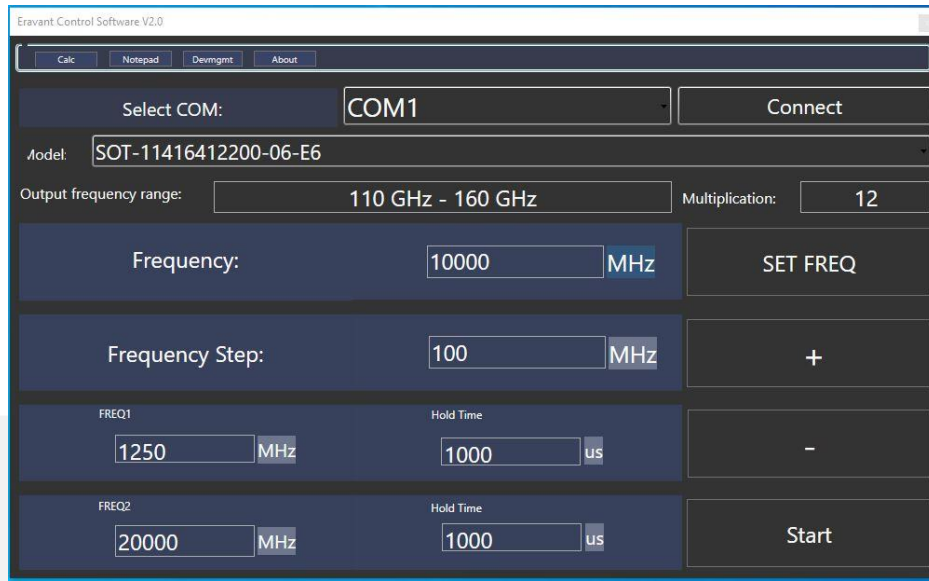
Eravant Control Software V2.0

Calc Notepad Devmgmt About

Select COM:
COM1
Connect

Model: SOT-11416412200-06-E6

Output frequency range: 110 GHz - 160 GHz
Multiplication: 12

Frequency: 10000 MHz
SET FREQ

Frequency Step: 100 MHz
+

FREQ1
1250 MHz
Hold Time
1000 us
-

FREQ2
20000 MHz
Hold Time
1000 us
Start